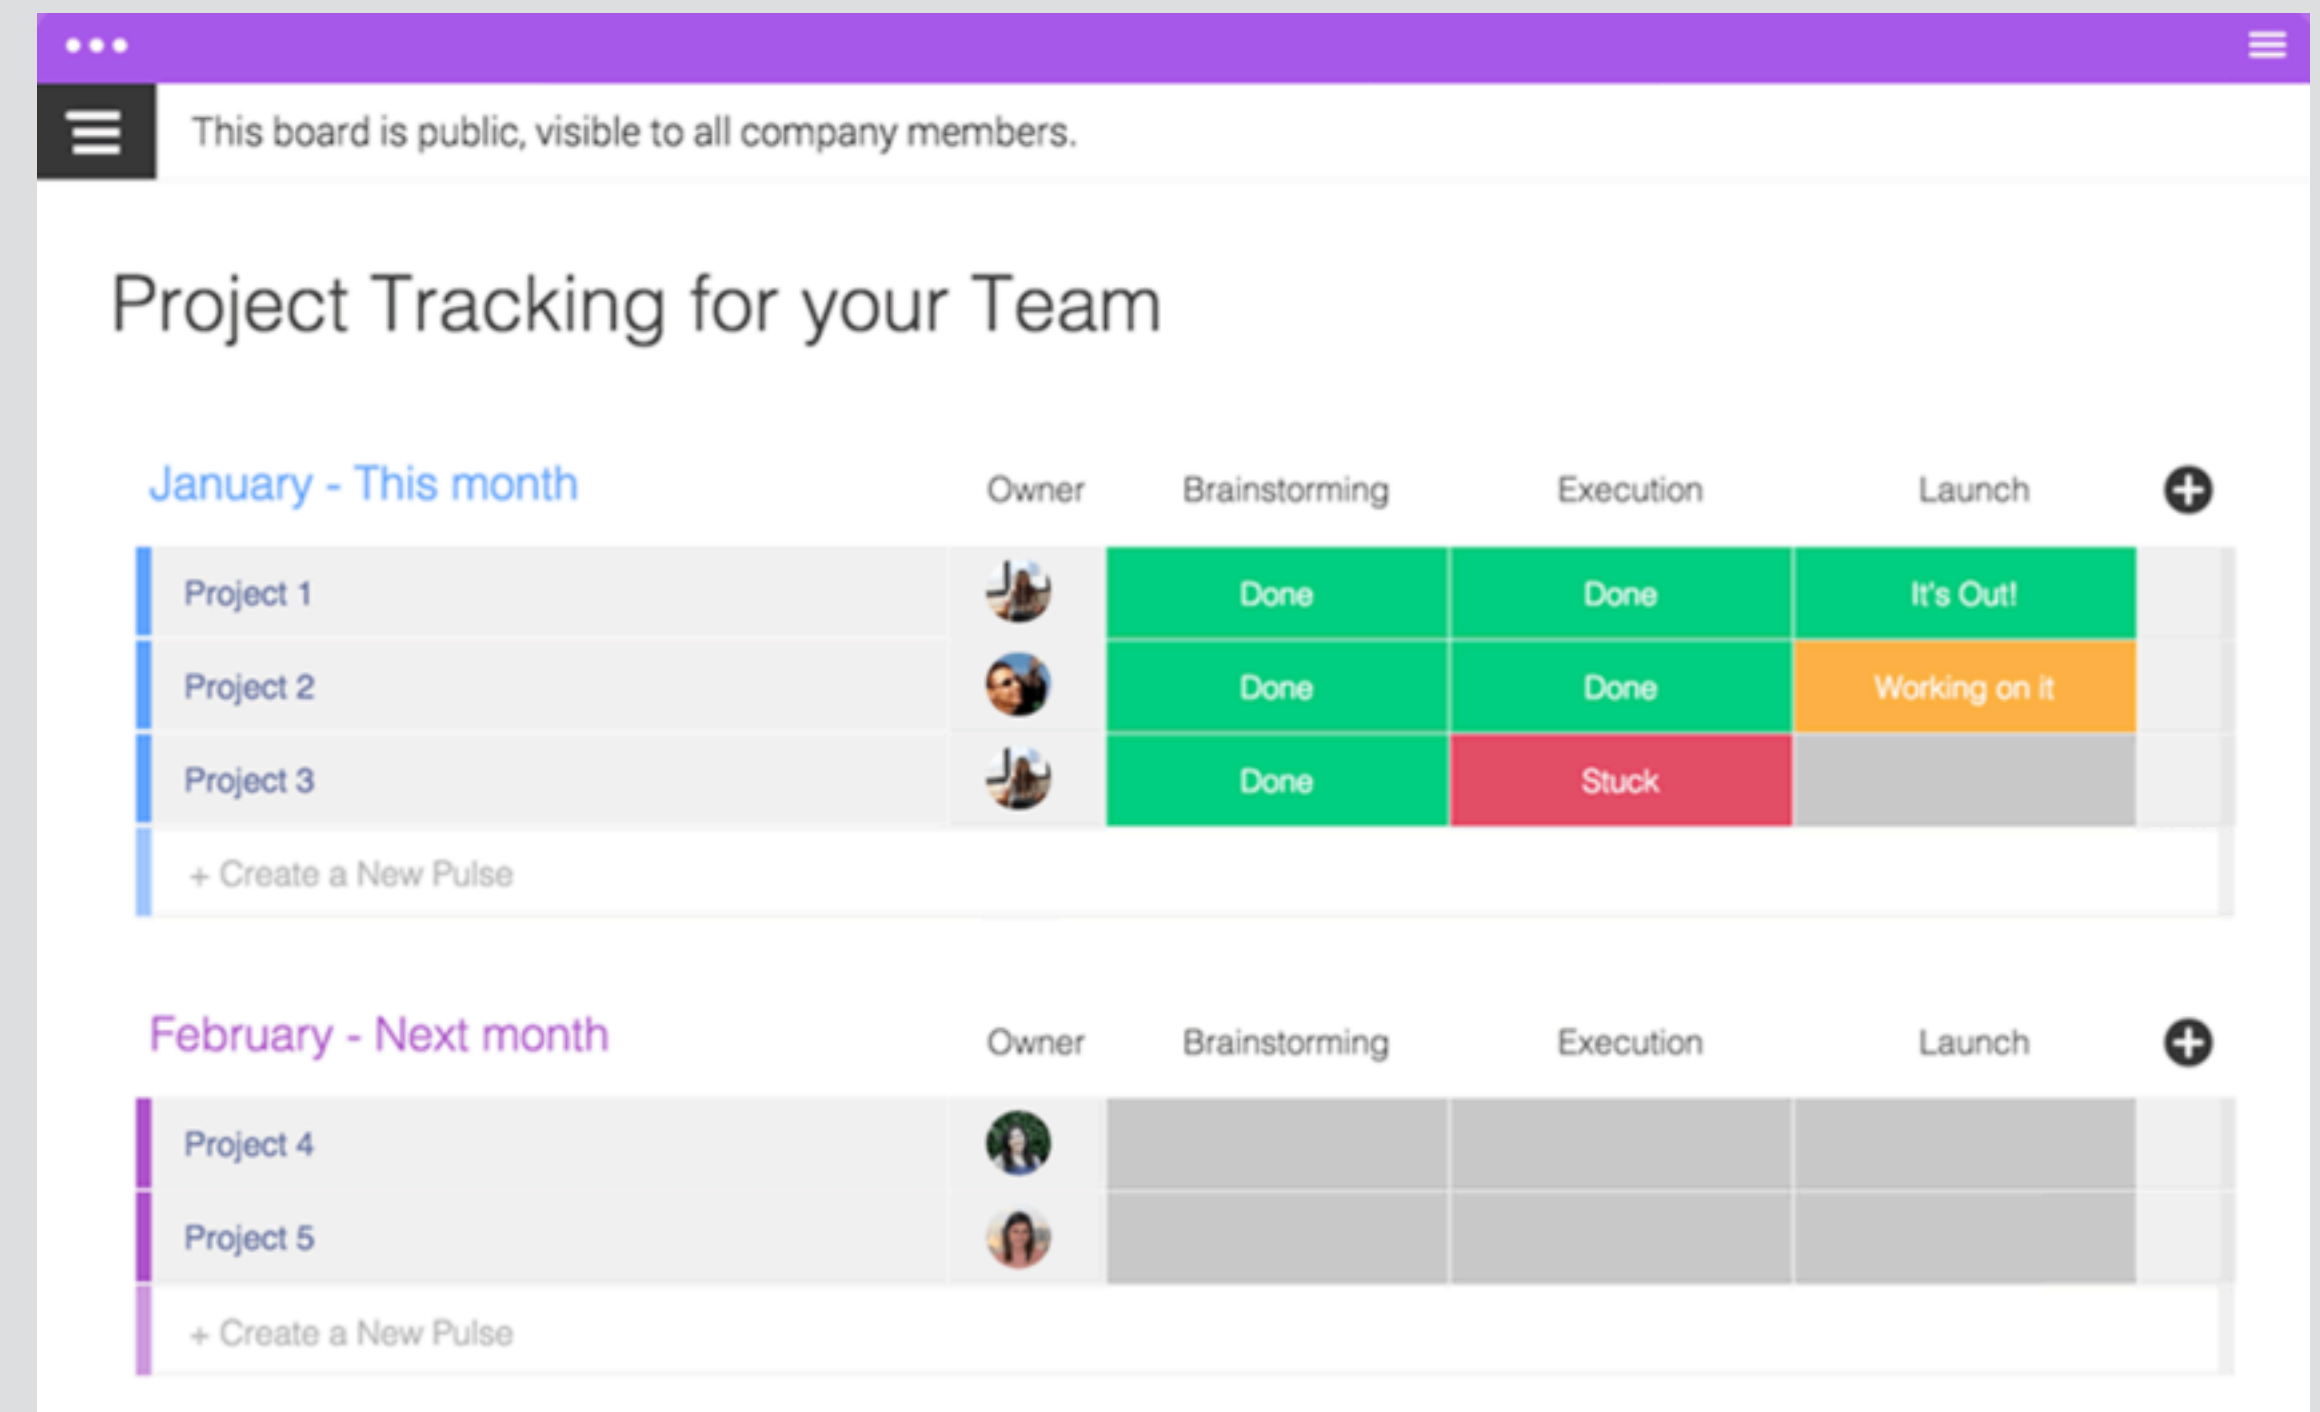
This board is public, visible to all company members.

Project Tracking for your Team

| January - This month | Owner | Brainstorming | Execution | Launch |
|---|---|---|---|---|
| Project 1 | | Done | Done | It's Out! |
| Project 2 | | Done | Done | Working on it |
| Project 3 | | Done | Stuck | |
| + Create a New Pulse | | | | |

| February - Next month | Owner | Brainstorming | Execution | Launch |
|---|---|---|---|---|
| Project 4 | | | | |
| Project 5 | | | | |
| + Create a New Pulse | | | | |